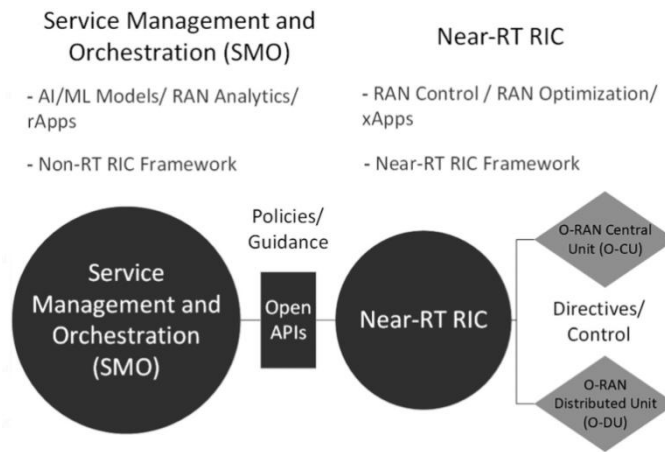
Service Management and Orchestration (SMO)

- AI/ML Models/ RAN Analytics/ rApps

- Non-RT RIC Framework

Near-RT RIC

- RAN Control / RAN Optimization/ xApps

- Near-RT RIC Framework

Policies/ Guidance

Service Management and Orchestration (SMO)

Open APIs

Near-RT RIC

O-RAN Central Unit (O-CU)

Directives/ Control

O-RAN Distributed Unit (O-DU)